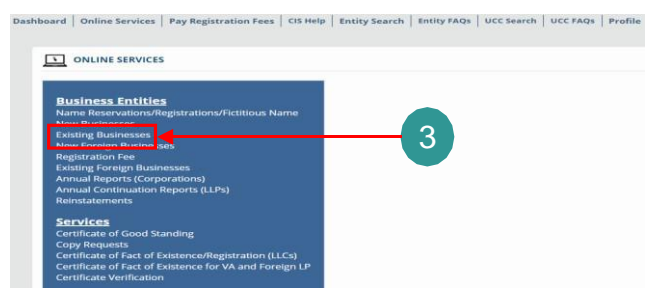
Dashboard | Online Services | Pay Registration Fees | CIS Help | Entity Search | Entity FAQs | UCC Search | UCC FAQs | Profile

ONLINE SERVICES

Business Entities
Name Reservations/Registrations/Fictitious Name
New Businesses
Existing Businesses
New Foreign Businesses
Registration Fee
Existing Foreign Businesses
Annual Reports (Corporations)
Annual Continuation Reports (LLPs)
Reinstatements

Services
Certificate of Good Standing
Copy Requests
Certificate of Fact of Existence/Registration (LLCs)
Certificate of Fact of Existence for VA and Foreign LP
Certificate Verification

3